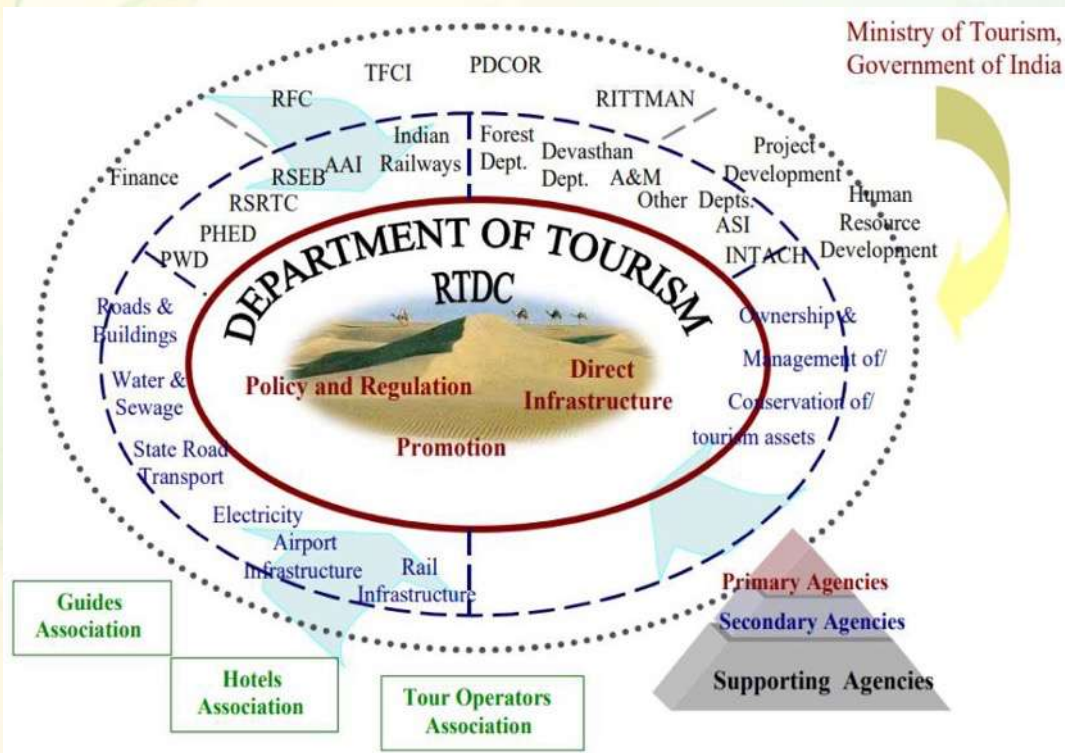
Ministry of Tourism, Government of India

TFCI

PDCOR

RFC

RITTMAN

Finance

RSEB

AAI

Indian Railways

Forest Dept.

Devasthan Dept.

A&M

Project Development

Human Resource Development

RSRTC

Other Depts.

ASI

PHED

INTACH

PWD

DEPARTMENT OF TOURISM

RTDC

Roads & Buildings

Ownership &

Management of/

Water & Sewage

Policy and Regulation

Direct Infrastructure

Conservation of/

tourism assets

State Road Transport

Promotion

Electricity

Airport Infrastructure

Rail Infrastructure

Guides Association

Hotels Association

Tour Operators Association

Primary Agencies

Secondary Agencies

Supporting Agencies